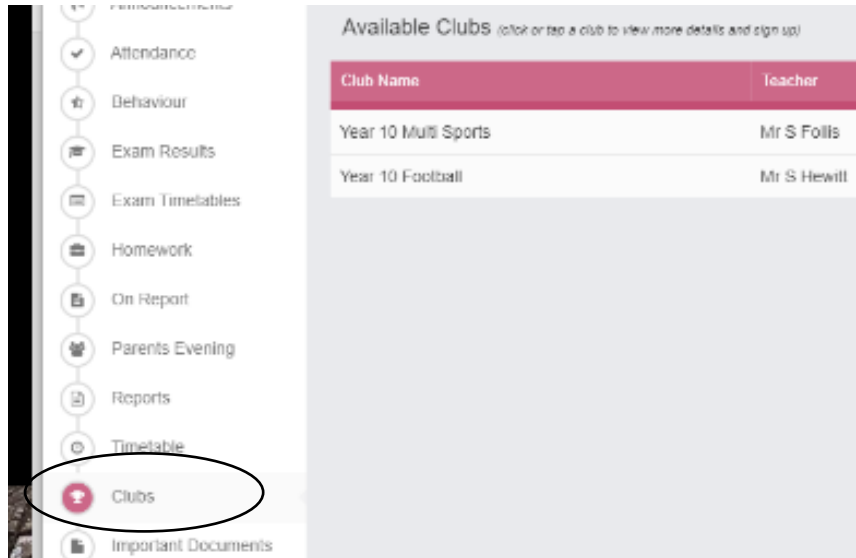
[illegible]

Attendance

Behaviour

Exam Results

Exam Timetables

Homework

On Report

Parents Evening

Reports

Timetable

Clubs

Important Documents

Available Clubs (click or tap a club to view more details and sign up)

| Club Name | Teacher |
|---|---|
| Year 10 Multi Sports | Mr S Follis |
| Year 10 Football | Mr S Hewitt |